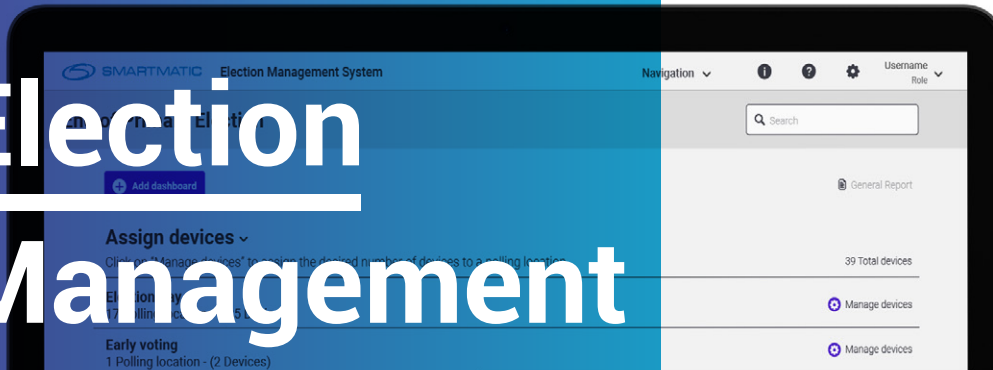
Election Management

SMARTMATIC Election Management System

Navigation

Username
Role

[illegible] Election

Search

Add dashboard

General Report

Assign devices

Click on "Manage devices" to assign the desired number of devices to a polling location.

39 Total devices

Election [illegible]
17 Polling loca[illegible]

Manage devices

Early voting
1 Polling location - (2 Devices)

Manage devices